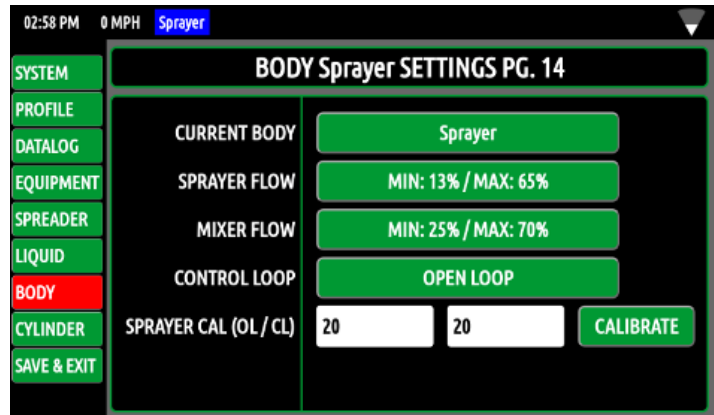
02:58 PM 0 MPH Sprayer

SYSTEM
PROFILE
DATALOG
EQUIPMENT
SPREADER
LIQUID
BODY
CYLINDER
SAVE & EXIT

BODY Sprayer SETTINGS PG. 14

CURRENT BODY Sprayer
SPRAYER FLOW MIN: 13% / MAX: 65%
MIXER FLOW MIN: 25% / MAX: 70%
CONTROL LOOP OPEN LOOP
SPRAYER CAL (OL / CL) 20 20 CALIBRATE